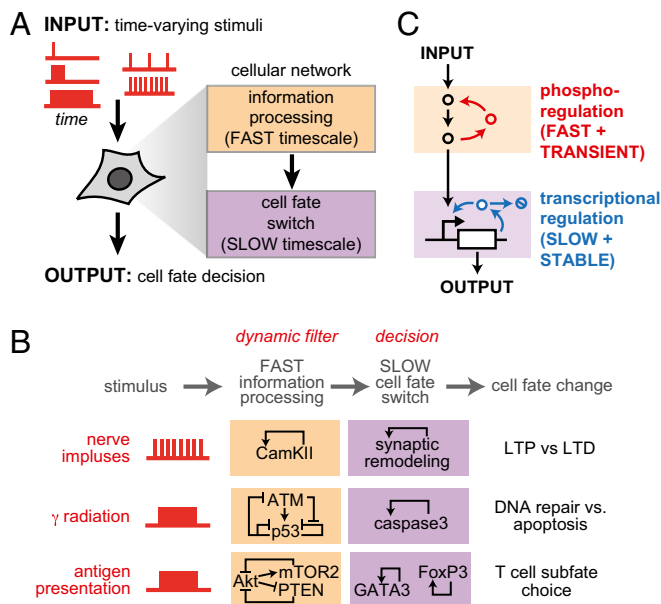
A INPUT: time-varying stimuli

time

cellular network

information processing (FAST timescale)

cell fate switch (SLOW timescale)

OUTPUT: cell fate decision

C INPUT

phospho-regulation (FAST + TRANSIENT)

transcriptional regulation (SLOW + STABLE)

OUTPUT

B

dynamic filter

decision

stimulus

FAST information processing

SLOW cell fate switch

cell fate change

nerve impluses

CamKII

synaptic remodeling

LTP vs LTD

$\gamma$ radiation

ATM

p53

caspase3

DNA repair vs. apoptosis

antigen presentation

Akt

mTOR2

PTEN

GATA3

FoxP3

T cell subfate choice